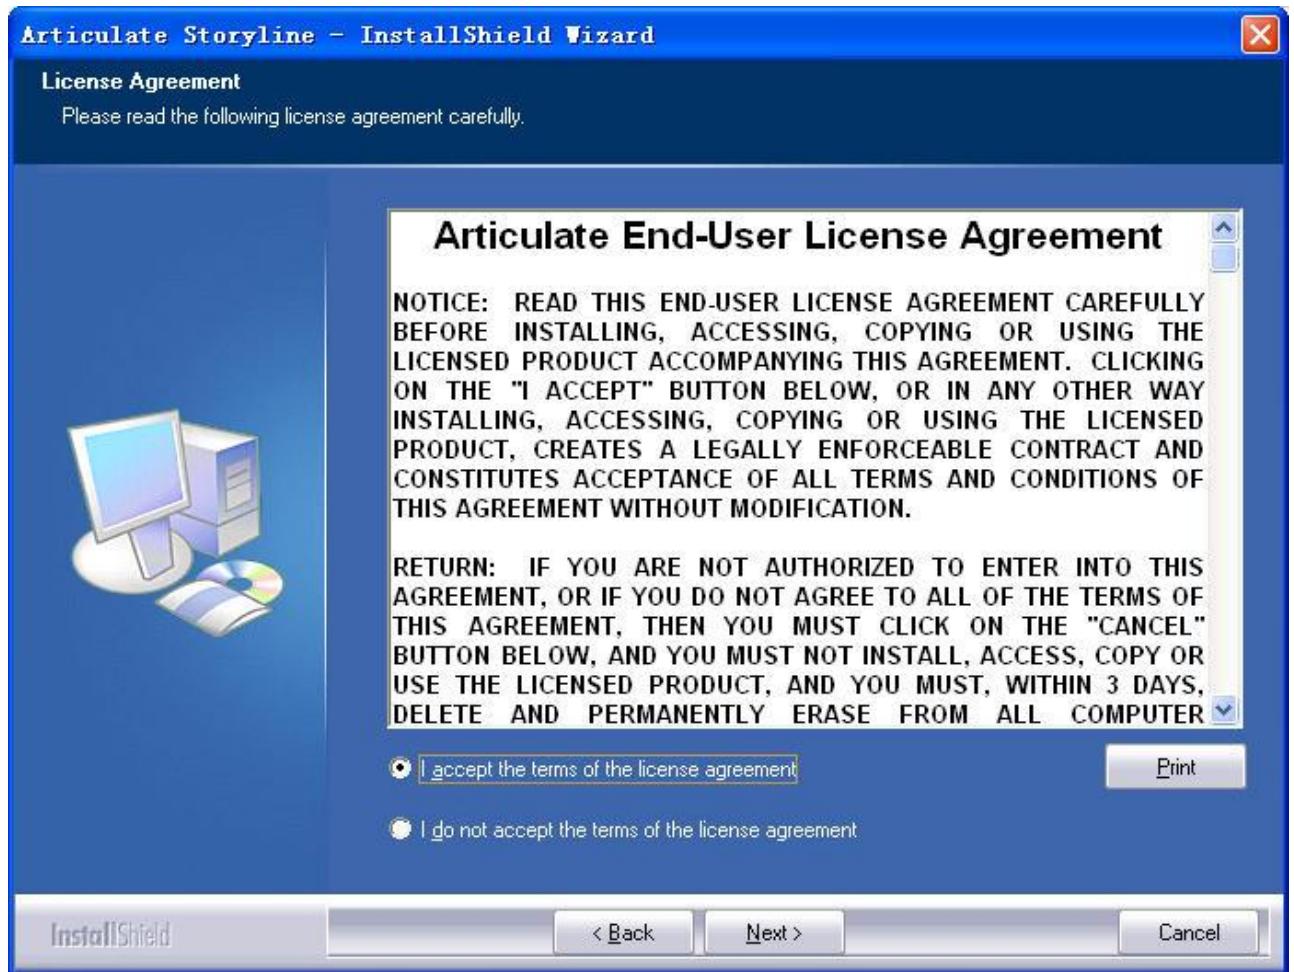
Articulate Storyline - InstallShield Wizard

License Agreement

Please read the following license agreement carefully.

Articulate End-User License Agreement

NOTICE: READ THIS END-USER LICENSE AGREEMENT CAREFULLY BEFORE INSTALLING, ACCESSING, COPYING OR USING THE LICENSED PRODUCT ACCOMPANYING THIS AGREEMENT. CLICKING ON THE "I ACCEPT" BUTTON BELOW, OR IN ANY OTHER WAY INSTALLING, ACCESSING, COPYING OR USING THE LICENSED PRODUCT, CREATES A LEGALLY ENFORCEABLE CONTRACT AND CONSTITUTES ACCEPTANCE OF ALL TERMS AND CONDITIONS OF THIS AGREEMENT WITHOUT MODIFICATION.

RETURN: IF YOU ARE NOT AUTHORIZED TO ENTER INTO THIS AGREEMENT, OR IF YOU DO NOT AGREE TO ALL OF THE TERMS OF THIS AGREEMENT, THEN YOU MUST CLICK ON THE "CANCEL" BUTTON BELOW, AND YOU MUST NOT INSTALL, ACCESS, COPY OR USE THE LICENSED PRODUCT, AND YOU MUST, WITHIN 3 DAYS, DELETE AND PERMANENTLY ERASE FROM ALL COMPUTER

I accept the terms of the license agreement

Print

I do not accept the terms of the license agreement

InstallShield

< Back

Next >

Cancel